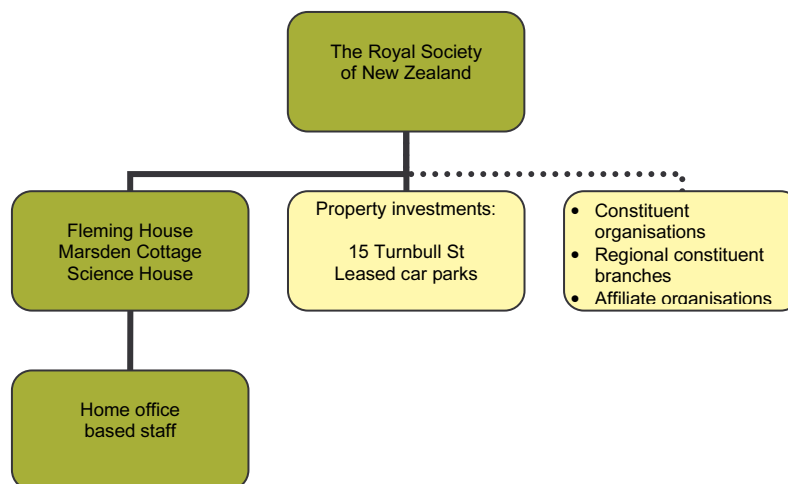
The Royal Society of New Zealand

Fleming House
Marsden Cottage
Science House

Property investments:

15 Turnbull St
Leased car parks

- Constituent organisations
- Regional constituent branches
- Affiliate organisations

Home office based staff